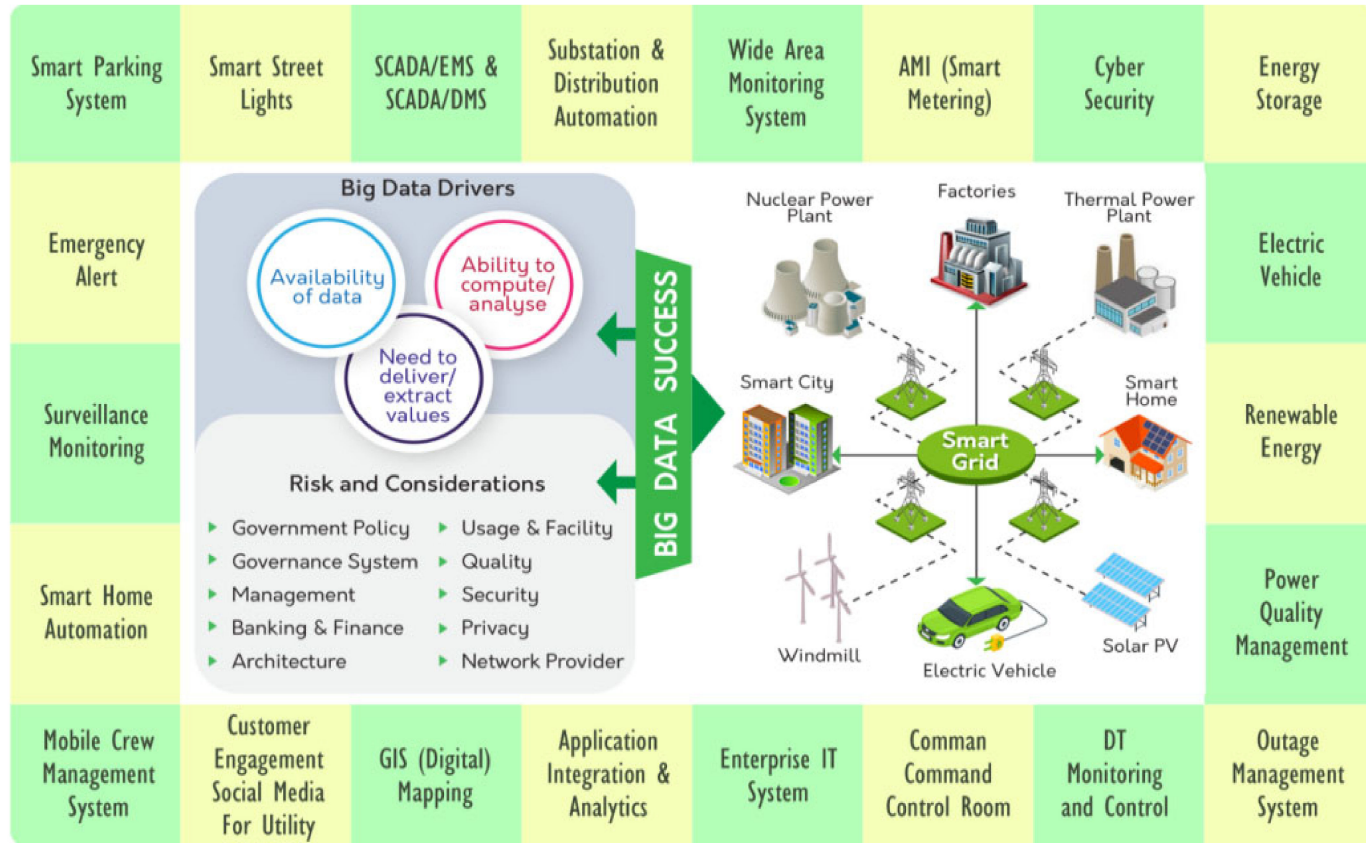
Smart Parking System

Smart Street Lights

SCADA/EMS & SCADA/DMS

Substation & Distribution Automation

Wide Area Monitoring System

AMI (Smart Metering)

Cyber Security

Energy Storage

Emergency Alert

Surveillance Monitoring

Smart Home Automation

Big Data Drivers

Availability of data

Ability to compute/ analyse

Need to deliver/ extract values

Risk and Considerations

- Government Policy
- Governance System
- Management
- Banking & Finance
- Architecture

- Usage & Facility
- Quality
- Security
- Privacy
- Network Provider

BIG DATA SUCCESS

Nuclear Power Plant

Factories

Thermal Power Plant

Smart City

Smart Grid

Smart Home

Windmill

Electric Vehicle

Solar PV

Electric Vehicle

Renewable Energy

Power Quality Management

Mobile Crew Management System

Customer Engagement Social Media For Utility

GIS (Digital) Mapping

Application Integration & Analytics

Enterprise IT System

Comman Command Control Room

DT Monitoring and Control

Outage Management System